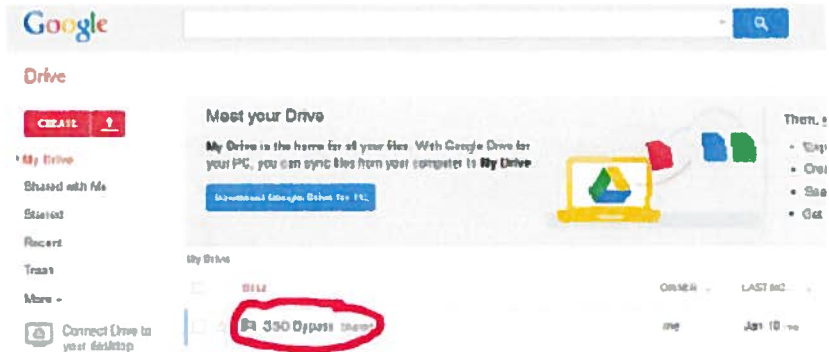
Google

Drive

CREATE

My Drive

Shared with Me

Starred

Recent

Trash

More -

Connect Drive to your desktop

Meet your Drive

My Drive is the home for all your files. With Google Drive for your PC, you can sync files from your computer to My Drive.

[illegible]

Then, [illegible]

• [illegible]
• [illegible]
• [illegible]
• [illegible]

My Drive

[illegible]

OWNER

LAST MO

350 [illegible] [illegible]

me

Jan 10 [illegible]